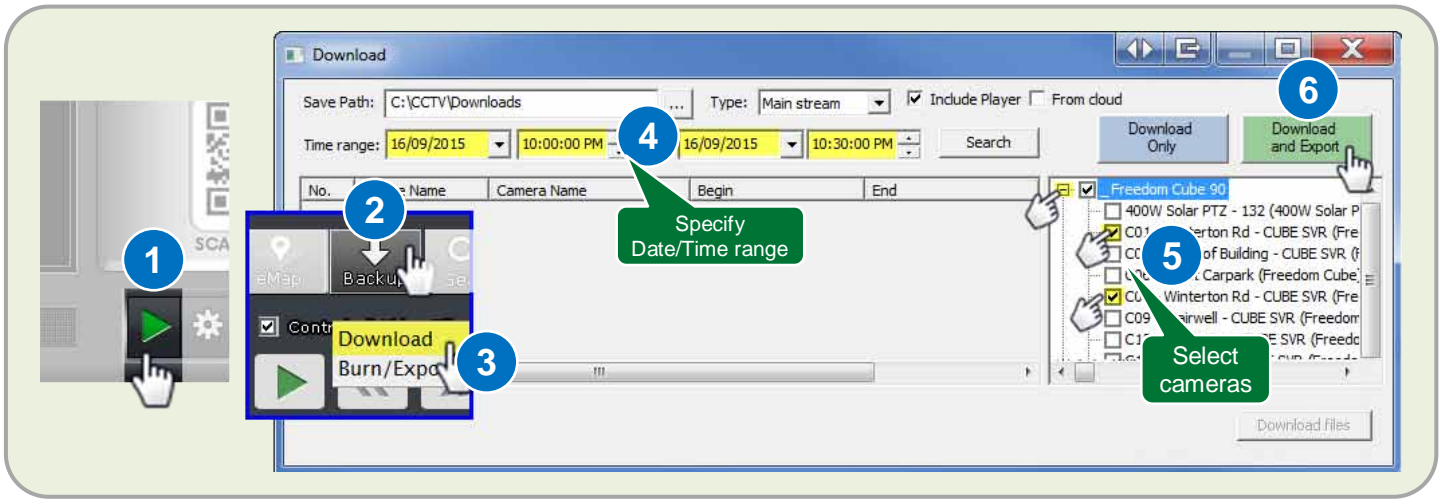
SCA

1

2

eMap Backup Se

Contr

Download
Burn/Expo

3

Download

Save Path: C:\CCTV\Downloads ... Type: Main stream ☑ Include Player ☐ From cloud

Time range: 16/09/2015 10:00:00 PM 16/09/2015 10:30:00 PM Search

4

Specify Date/Time range

Download Only

6

Download and Export

| No. | e Name | Camera Name | Begin | End |
|---|---|---|---|---|

Freedom Cube 90
400W Solar PTZ - 132 (400W Solar P
C01 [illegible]terton Rd - CUBE SVR (Fre
C0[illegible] of Building - CUBE SVR (F
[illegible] Carpark (Freedom Cube)
C0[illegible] Winterton Rd - CUBE SVR (Fre
C09 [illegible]airwell - CUBE SVR (Freedom
C1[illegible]E SVR (Freedo

5

Select cameras

Download files